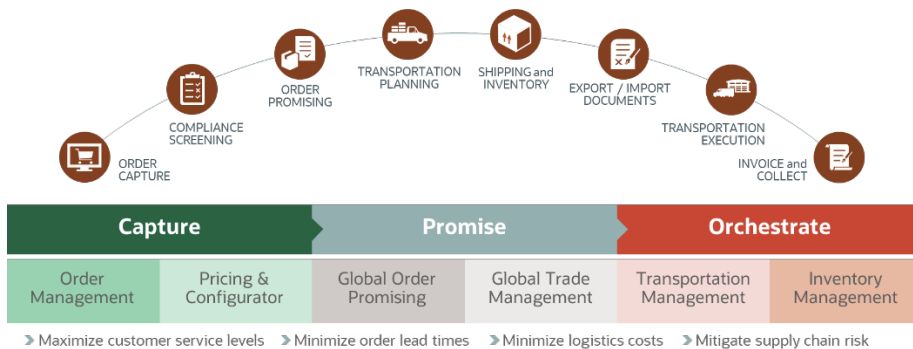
ORDER CAPTURE

COMPLIANCE SCREENING

ORDER PROMISING

TRANSPORTATION PLANNING

SHIPPING and INVENTORY

EXPORT / IMPORT DOCUMENTS

TRANSPORTATION EXECUTION

INVOICE and COLLECT

Capture

Promise

Orchestrate

Order Management

Pricing & Configurator

Global Order Promising

Global Trade Management

Transportation Management

Inventory Management

Maximize customer service levels

Minimize order lead times

Minimize logistics costs

Mitigate supply chain risk